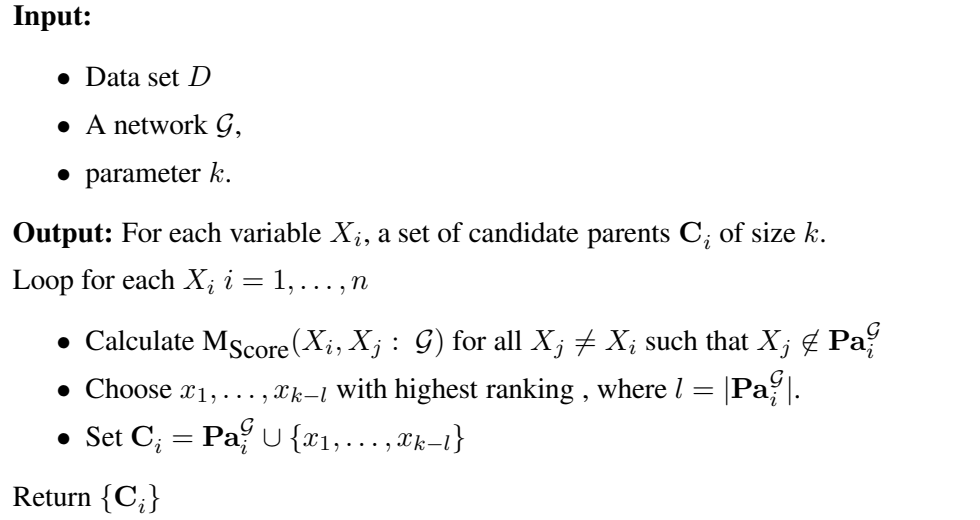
**Input:**

- Data set $D$
- A network $\mathcal{G}$,
- parameter $k$.

**Output:** For each variable $X_i$, a set of candidate parents $\mathbf{C}_i$ of size $k$.

Loop for each $X_i$ $i = 1, \ldots, n$

- Calculate $\mathrm{M}_{\text{Score}}(X_i, X_j : \mathcal{G})$ for all $X_j \neq X_i$ such that $X_j \notin \mathbf{Pa}_i^{\mathcal{G}}$
- Choose $x_1, \ldots, x_{k-l}$ with highest ranking , where $l = |\mathbf{Pa}_i^{\mathcal{G}}|$.
- Set $\mathbf{C}_i = \mathbf{Pa}_i^{\mathcal{G}} \cup \{x_1, \ldots, x_{k-l}\}$

Return $\{\mathbf{C}_i\}$